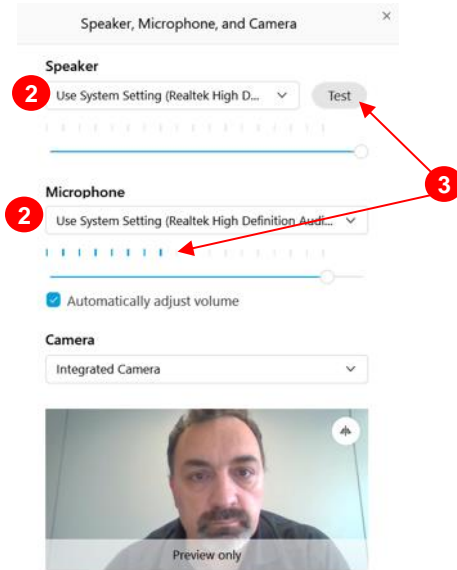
Speaker, Microphone, and Camera

×

Speaker

2

Use System Setting (Realtek High D...

Test

3

Microphone

2

Use System Setting (Realtek High Definition Audi...

Automatically adjust volume

Camera

Integrated Camera

Preview only